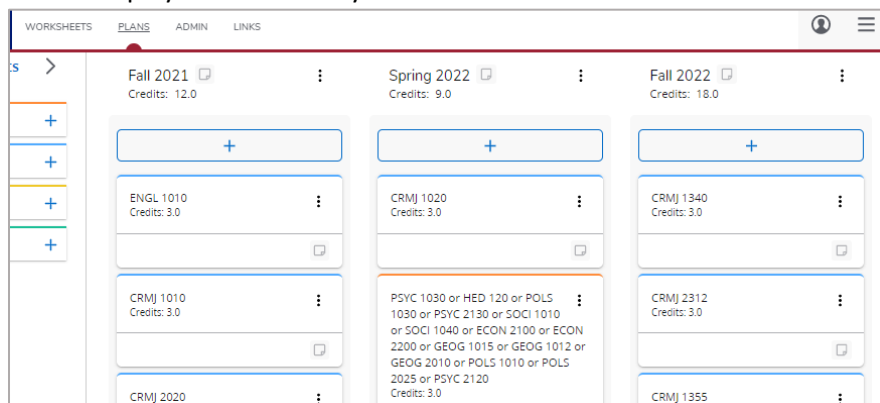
WORKSHEETS PLANS ADMIN LINKS

:s >

+

+

+

+

Fall 2021
Credits: 12.0

+

ENGL 1010
Credits: 3.0

CRMJ 1010
Credits: 3.0

CRMJ 2020

Spring 2022
Credits: 9.0

+

CRMJ 1020
Credits: 3.0

PSYC 1030 or HED 120 or POLS 1030 or PSYC 2130 or SOCI 1010 or SOCI 1040 or ECON 2100 or ECON 2200 or GEOG 1015 or GEOG 1012 or GEOG 2010 or POLS 1010 or POLS 2025 or PSYC 2120
Credits: 3.0

Fall 2022
Credits: 18.0

+

CRMJ 1340
Credits: 3.0

CRMJ 2312
Credits: 3.0

CRMJ 1355